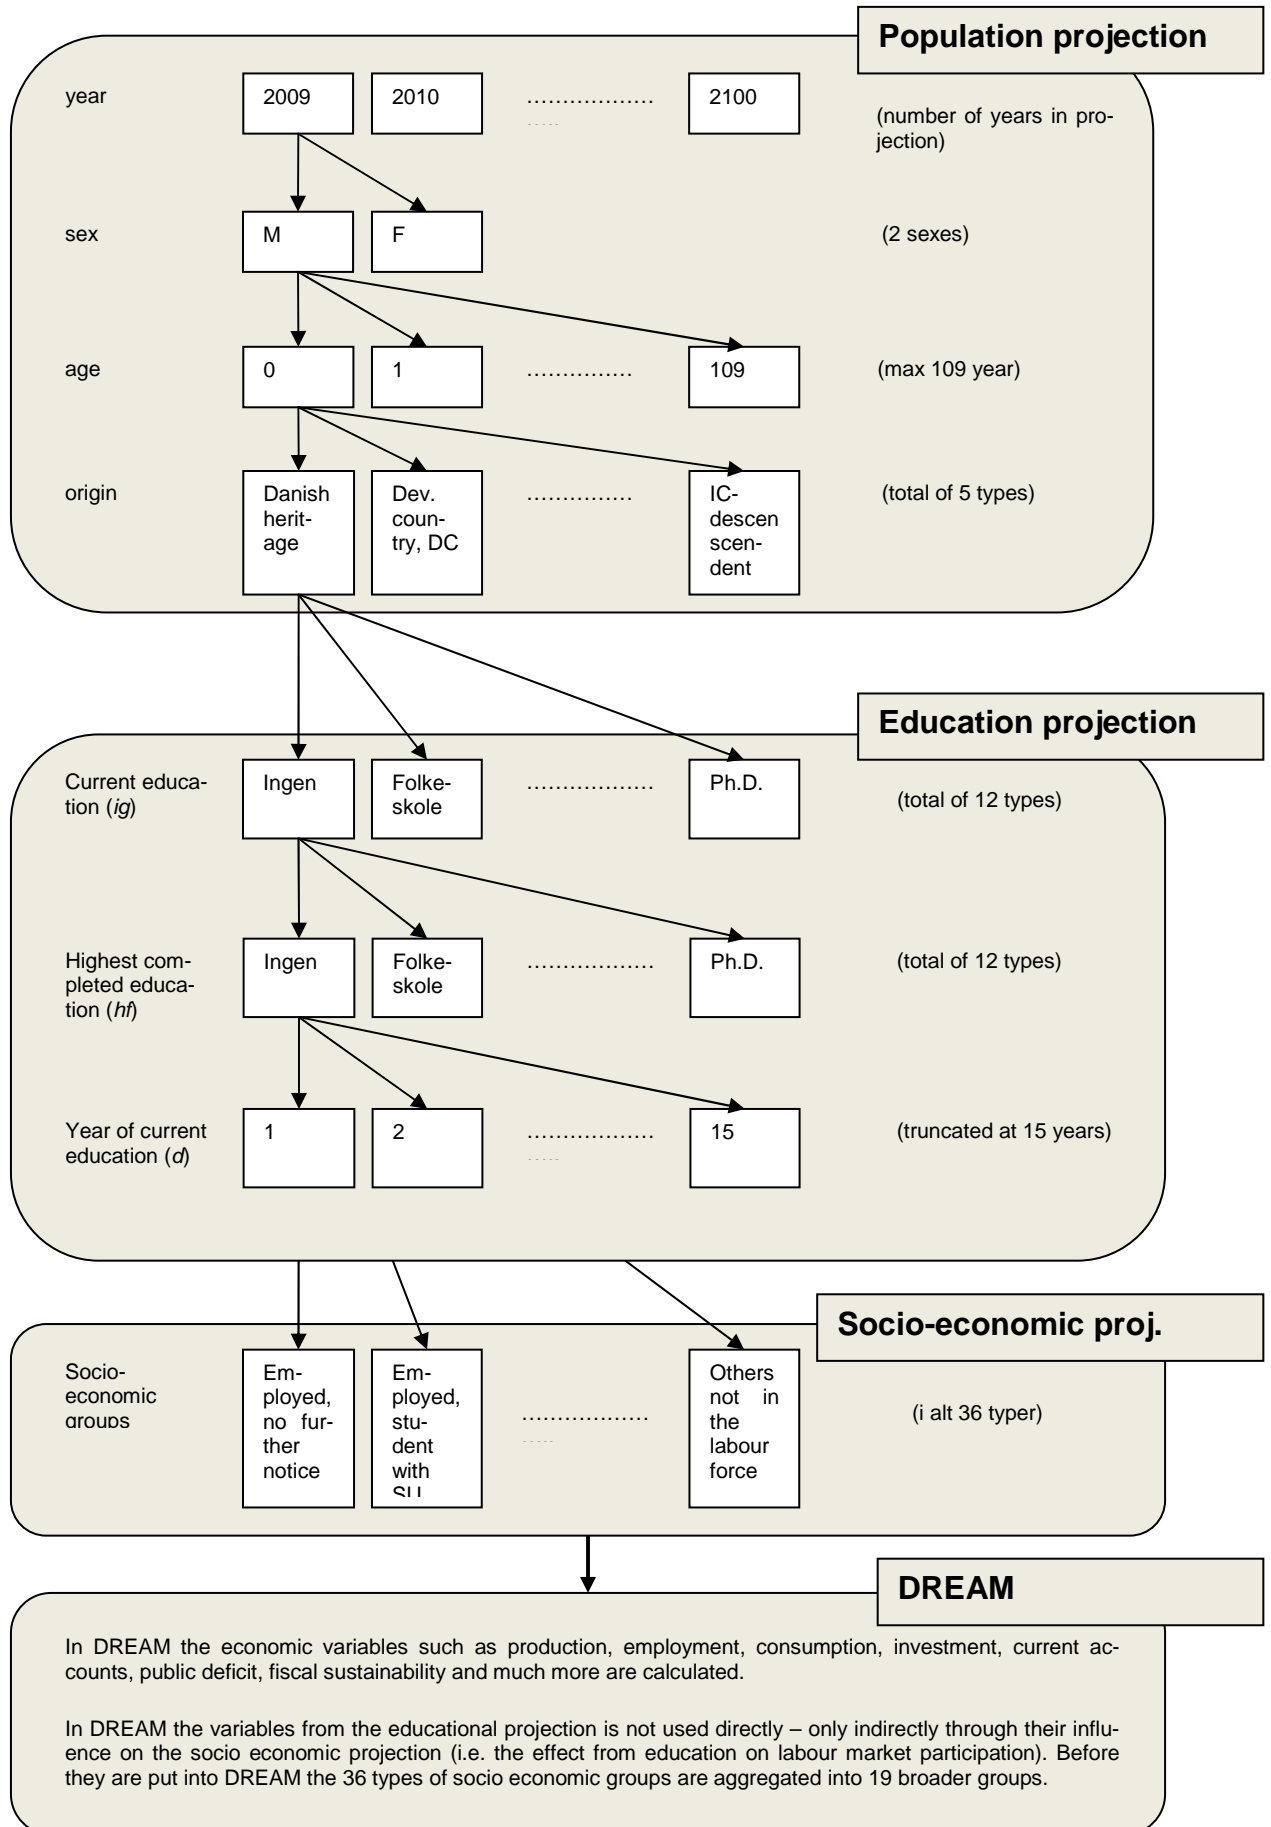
Population projection

year 2009 2010 ……………… 2100 (number of years in projection)

sex M F (2 sexes)

age 0 1 …………… 109 (max 109 year)

origin Danish heritage Dev. country, DC …………… IC-descen scendent (total of 5 types)

Education projection

Current education (*ig*) Ingen Folkeskole ……………… Ph.D. (total of 12 types)

Highest completed education (*hf*) Ingen Folkeskole ……………… Ph.D. (total of 12 types)

Year of current education (*d*) 1 2 ……………… 15 (truncated at 15 years)

Socio-economic proj.

Socio-economic groups Employed, no further notice Employed, student with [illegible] ……………… Others not in the labour force (i alt 36 typer)

DREAM

In DREAM the economic variables such as production, employment, consumption, investment, current accounts, public deficit, fiscal sustainability and much more are calculated.

In DREAM the variables from the educational projection is not used directly – only indirectly through their influence on the socio economic projection (i.e. the effect from education on labour market participation). Before they are put into DREAM the 36 types of socio economic groups are aggregated into 19 broader groups.